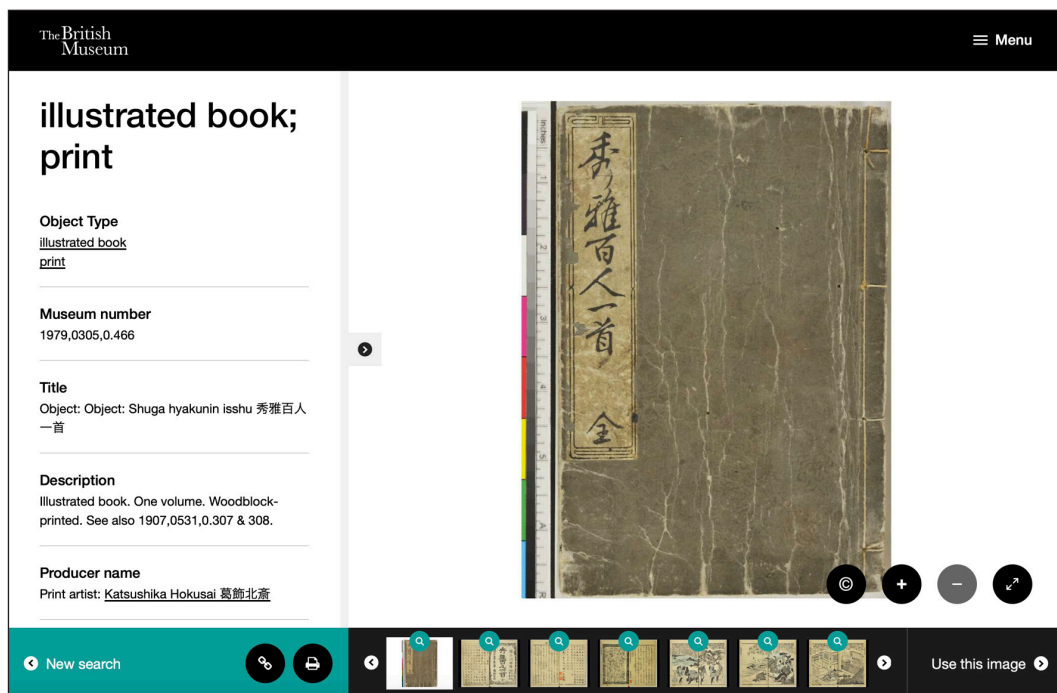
The British Museum

Menu

illustrated book; print

Object Type
illustrated book
print

Museum number
1979,0305,0.466

Title
Object: Object: Shuga hyakunin isshu 秀雅百人一首

Description
Illustrated book. One volume. Woodblock-printed. See also 1907,0531,0.307 & 308.

Producer name
Print artist: Katsushika Hokusai 葛飾北斎

秀雅百人一首 全

inches

New search

Use this image